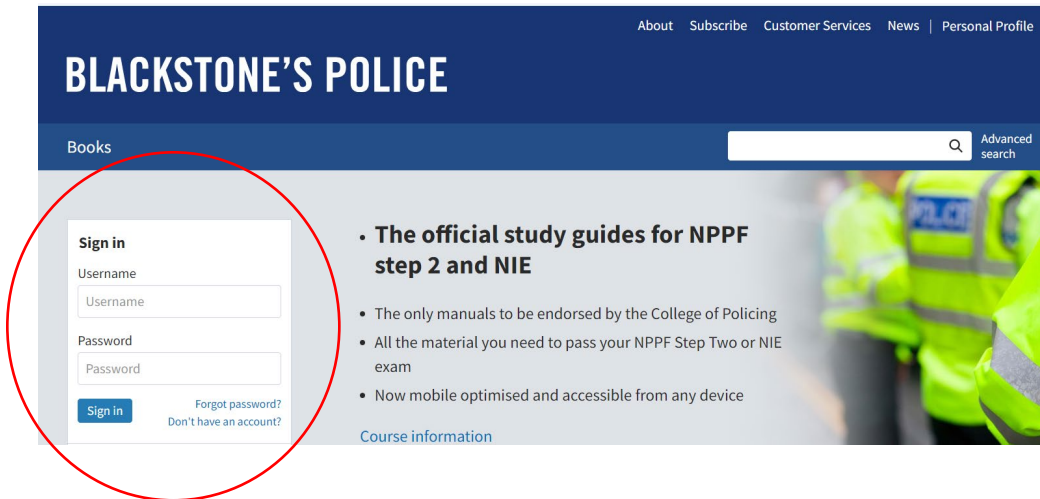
About Subscribe Customer Services News | Personal Profile

BLACKSTONE'S POLICE

Books

Advanced search

Sign in

Username

Username

Password

Password

Sign in

Forgot password?

Don't have an account?

• The official study guides for NPPF step 2 and NIE

• The only manuals to be endorsed by the College of Policing
• All the material you need to pass your NPPF Step Two or NIE exam
• Now mobile optimised and accessible from any device

Course information

POLICE